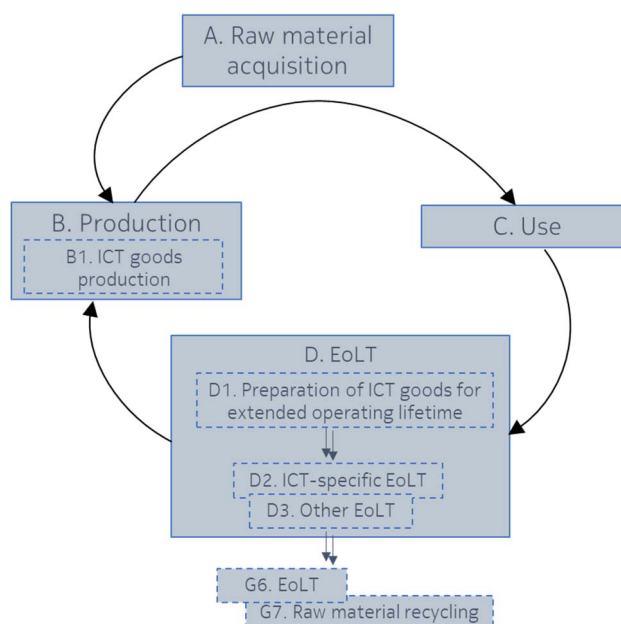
A. Raw material acquisition

B. Production

B1. ICT goods production

C. Use

D. EoLT

D1. Preparation of ICT goods for extended operating lifetime

D2. ICT-specific EoLT

D3. Other EoLT

G6. EoLT

G7. Raw material recycling